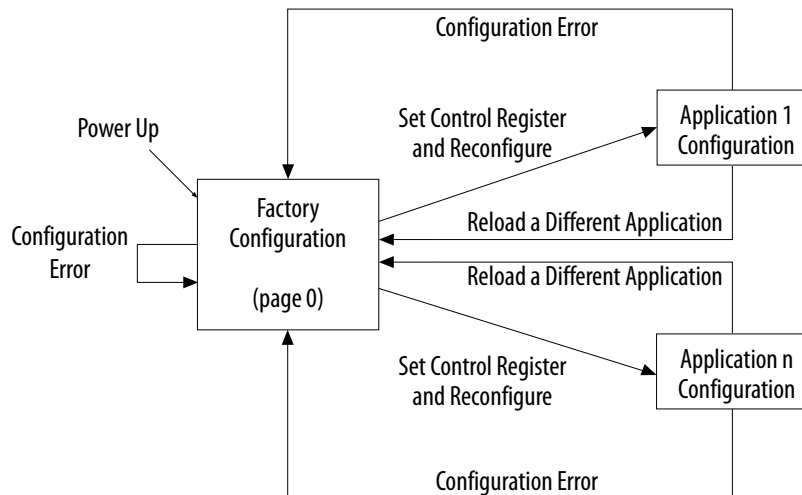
Configuration Error

Power Up

Set Control Register and Reconfigure

Application 1 Configuration

Configuration Error

Factory Configuration

(page 0)

Reload a Different Application

Reload a Different Application

Set Control Register and Reconfigure

Application n Configuration

Configuration Error